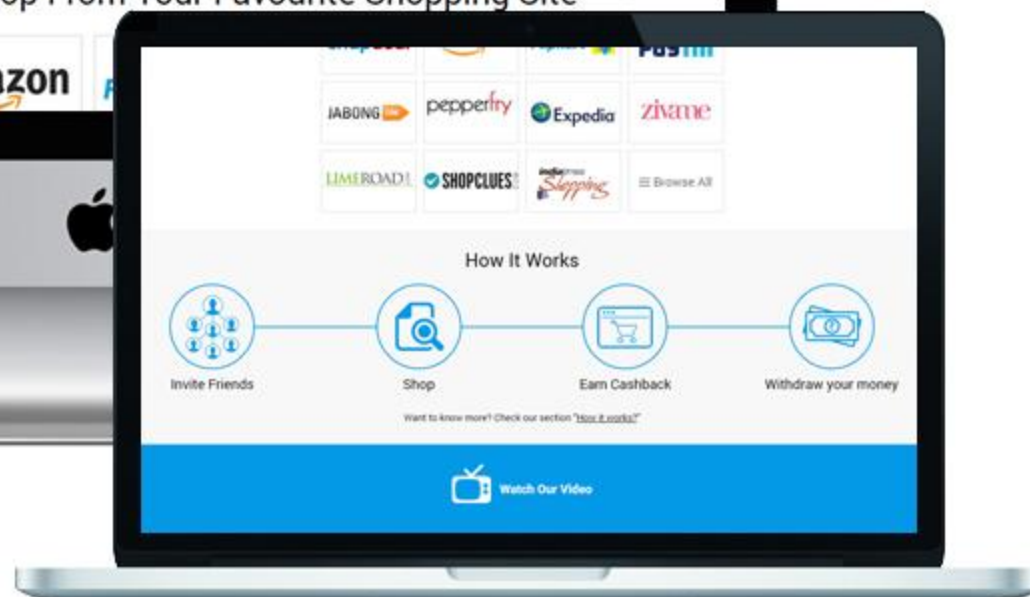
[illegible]p From Your Favourite Shopping Site

azon

JABONG

pepperfry

Expedia

zivame

LIMEROAD

SHOPCLUES

Shopping

Browse All

How It Works

Invite Friends

Shop

Earn Cashback

Withdraw your money

Want to know more? Check our section "How it works?"

Watch Our Video